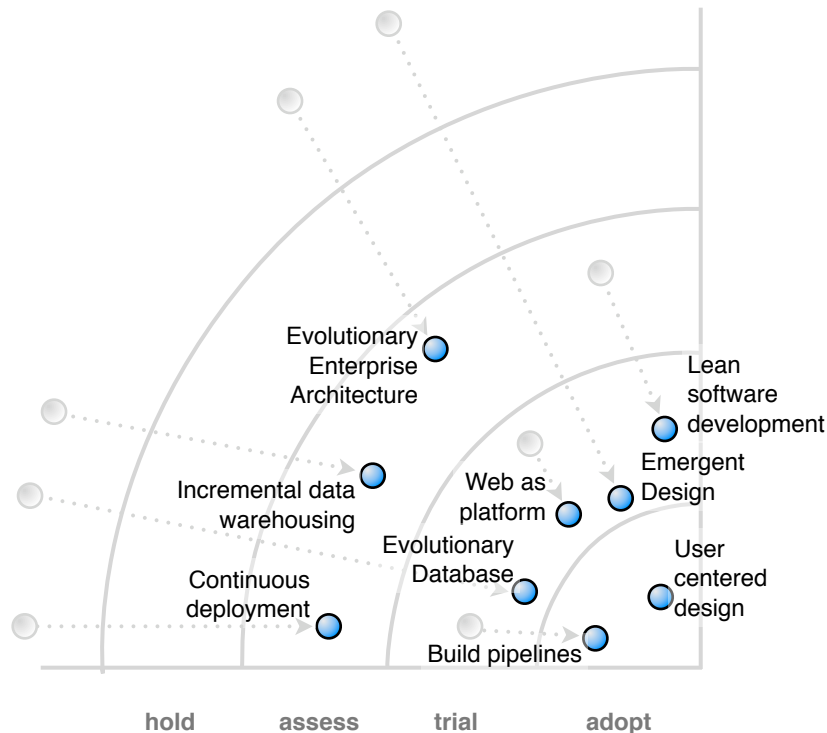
Evolutionary Enterprise Architecture

Lean software development

Incremental data warehousing

Web as platform

Emergent Design

Evolutionary Database

User centered design

Continuous deployment

Build pipelines

hold

assess

trial

adopt